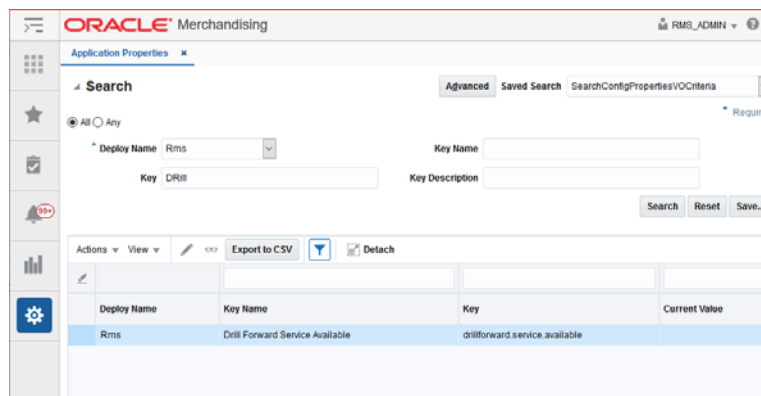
ORACLE Merchandising

RMS_ADMIN

Application Properties ×

Search

Advanced Saved Search SearchConfigPropertiesVOCriteria

* Requi

All Any

* Deploy Name Rms

Key Name

Key DRill

Key Description

Search Reset Save...

99+

Actions View Export to CSV Detach

| Deploy Name | Key Name | Key | Current Value |
|---|---|---|---|
| Rms | Drill Forward Service Available | drillforward.service.available | |